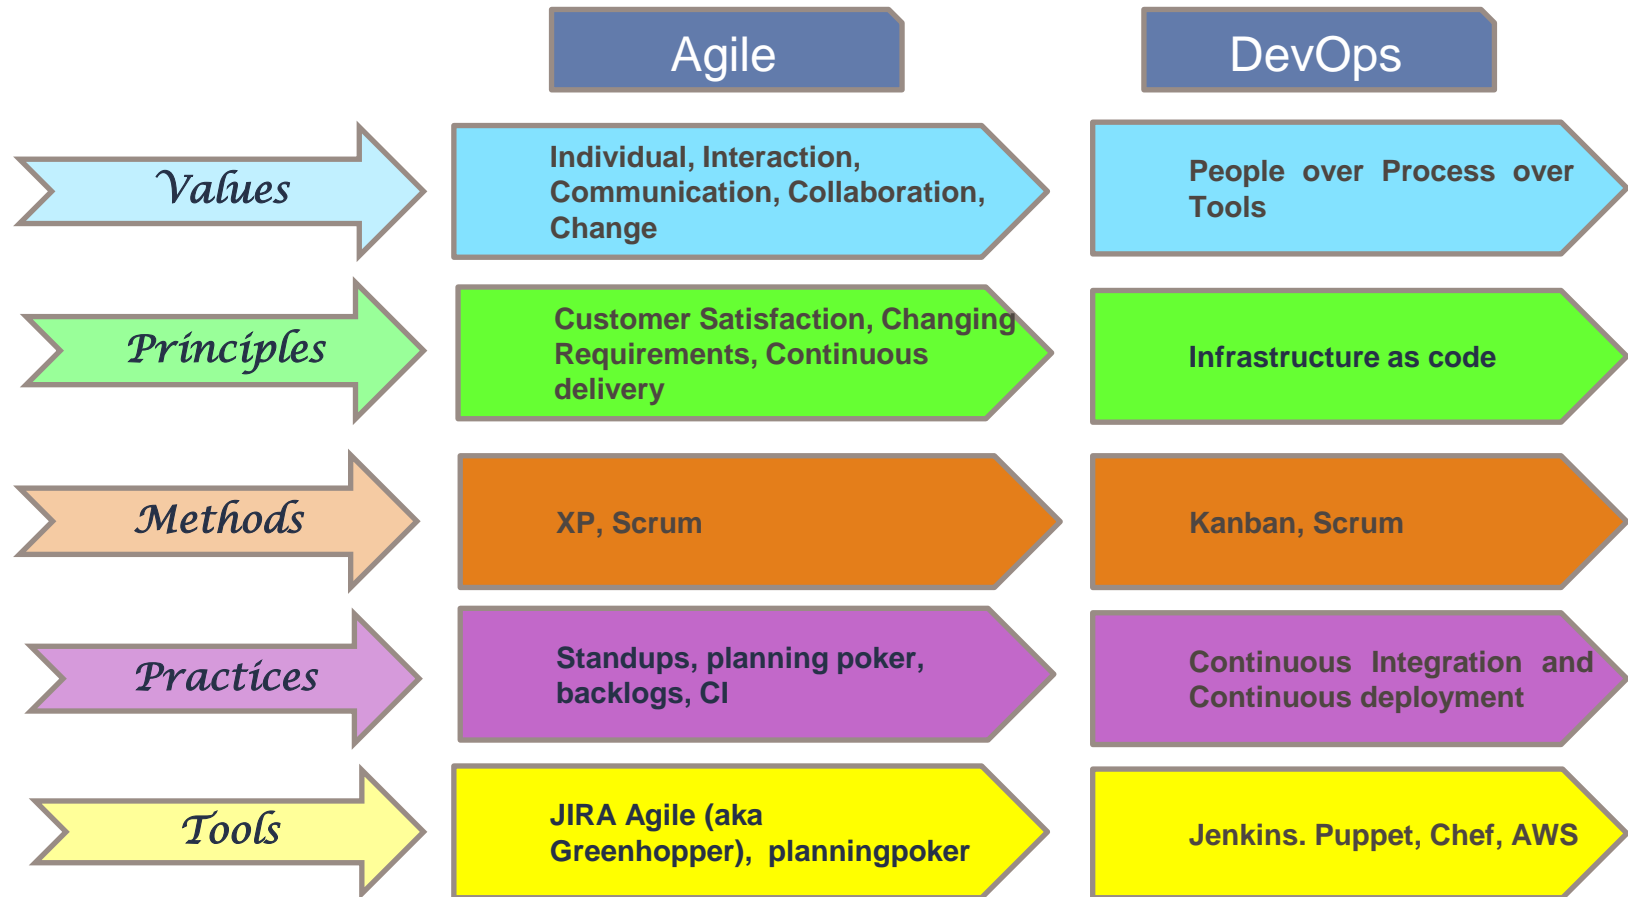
Agile

DevOps

Values

Individual, Interaction, Communication, Collaboration, Change

People over Process over Tools

Principles

Customer Satisfaction, Changing Requirements, Continuous delivery

Infrastructure as code

Methods

XP, Scrum

Kanban, Scrum

Practices

Standups, planning poker, backlogs, CI

Continuous Integration and Continuous deployment

Tools

JIRA Agile (aka Greenhopper), planningpoker

Jenkins. Puppet, Chef, AWS